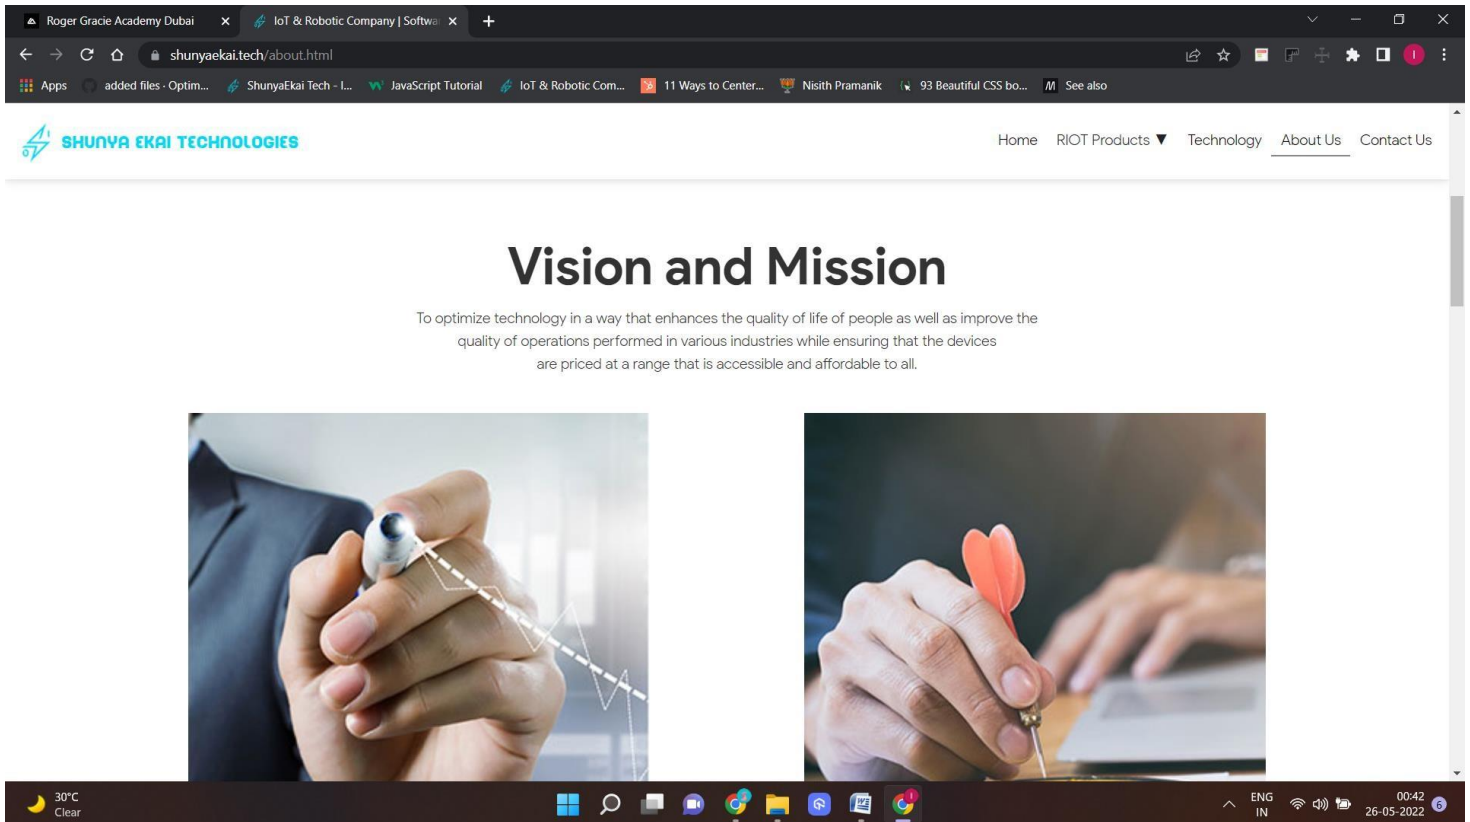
Roger Gracie Academy Dubai × IoT & Robotic Company | Softwa ×

shunyaekai.tech/about.html

Apps added files · Optim... ShunyaEkai Tech - I... JavaScript Tutorial IoT & Robotic Com... 11 Ways to Center... Nisith Pramanik 93 Beautiful CSS bo... See also

SHUNYA EKAI TECHNOLOGIES

Home RIOT Products ▼ Technology About Us Contact Us

Vision and Mission

To optimize technology in a way that enhances the quality of life of people as well as improve the quality of operations performed in various industries while ensuring that the devices are priced at a range that is accessible and affordable to all.

30°C
Clear

ENG
IN

00:42
26-05-2022

6